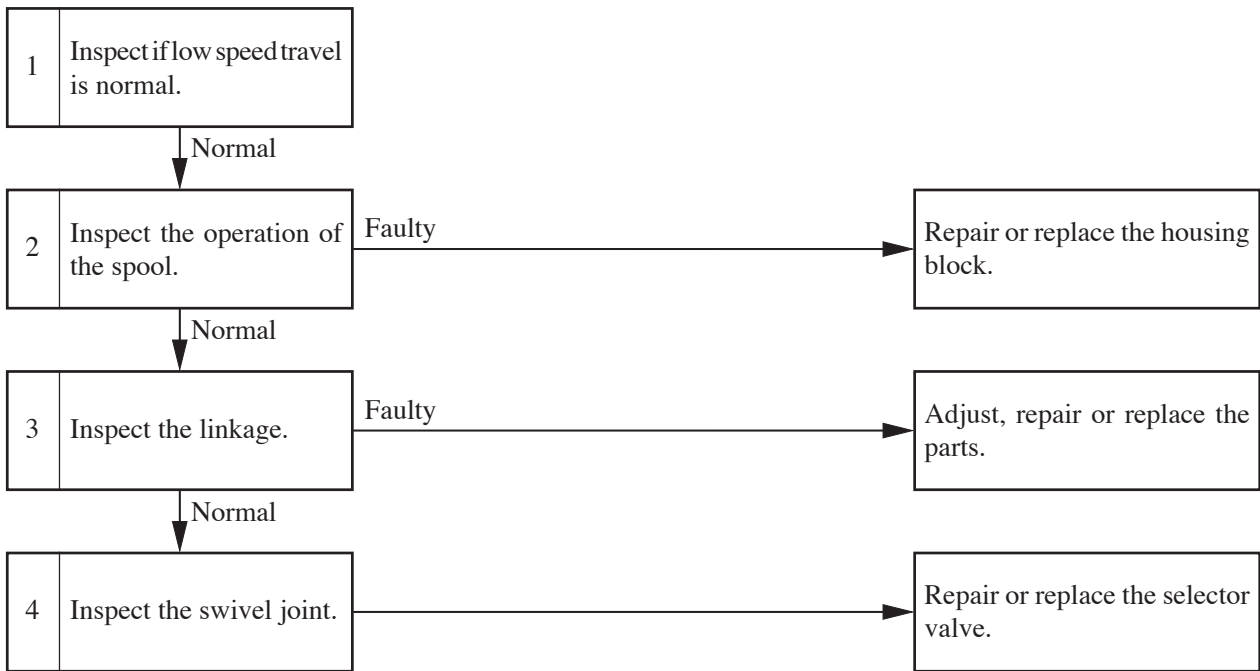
1 Inspect if low speed travel is normal.

Normal

2 Inspect the operation of the spool.

Faulty

Repair or replace the housing block.

Normal

3 Inspect the linkage.

Faulty

Adjust, repair or replace the parts.

Normal

4 Inspect the swivel joint.

Repair or replace the selector valve.